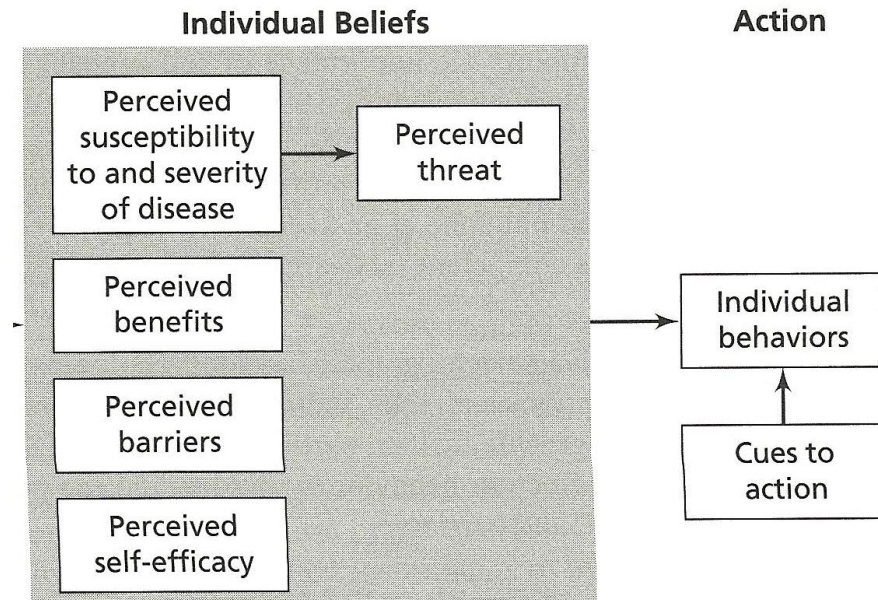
Individual Beliefs

Action

Perceived susceptibility to and severity of disease

Perceived threat

Perceived benefits

Perceived barriers

Perceived self-efficacy

Individual behaviors

Cues to action